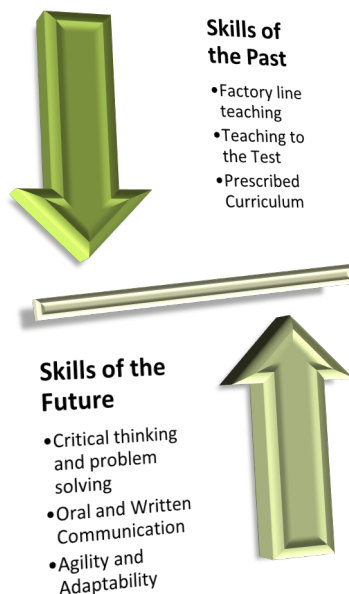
Skills of the Past

•Factory line teaching
•Teaching to the Test
•Prescribed Curriculum

Skills of the Future

•Critical thinking and problem solving
•Oral and Written Communication
•Agility and Adaptability